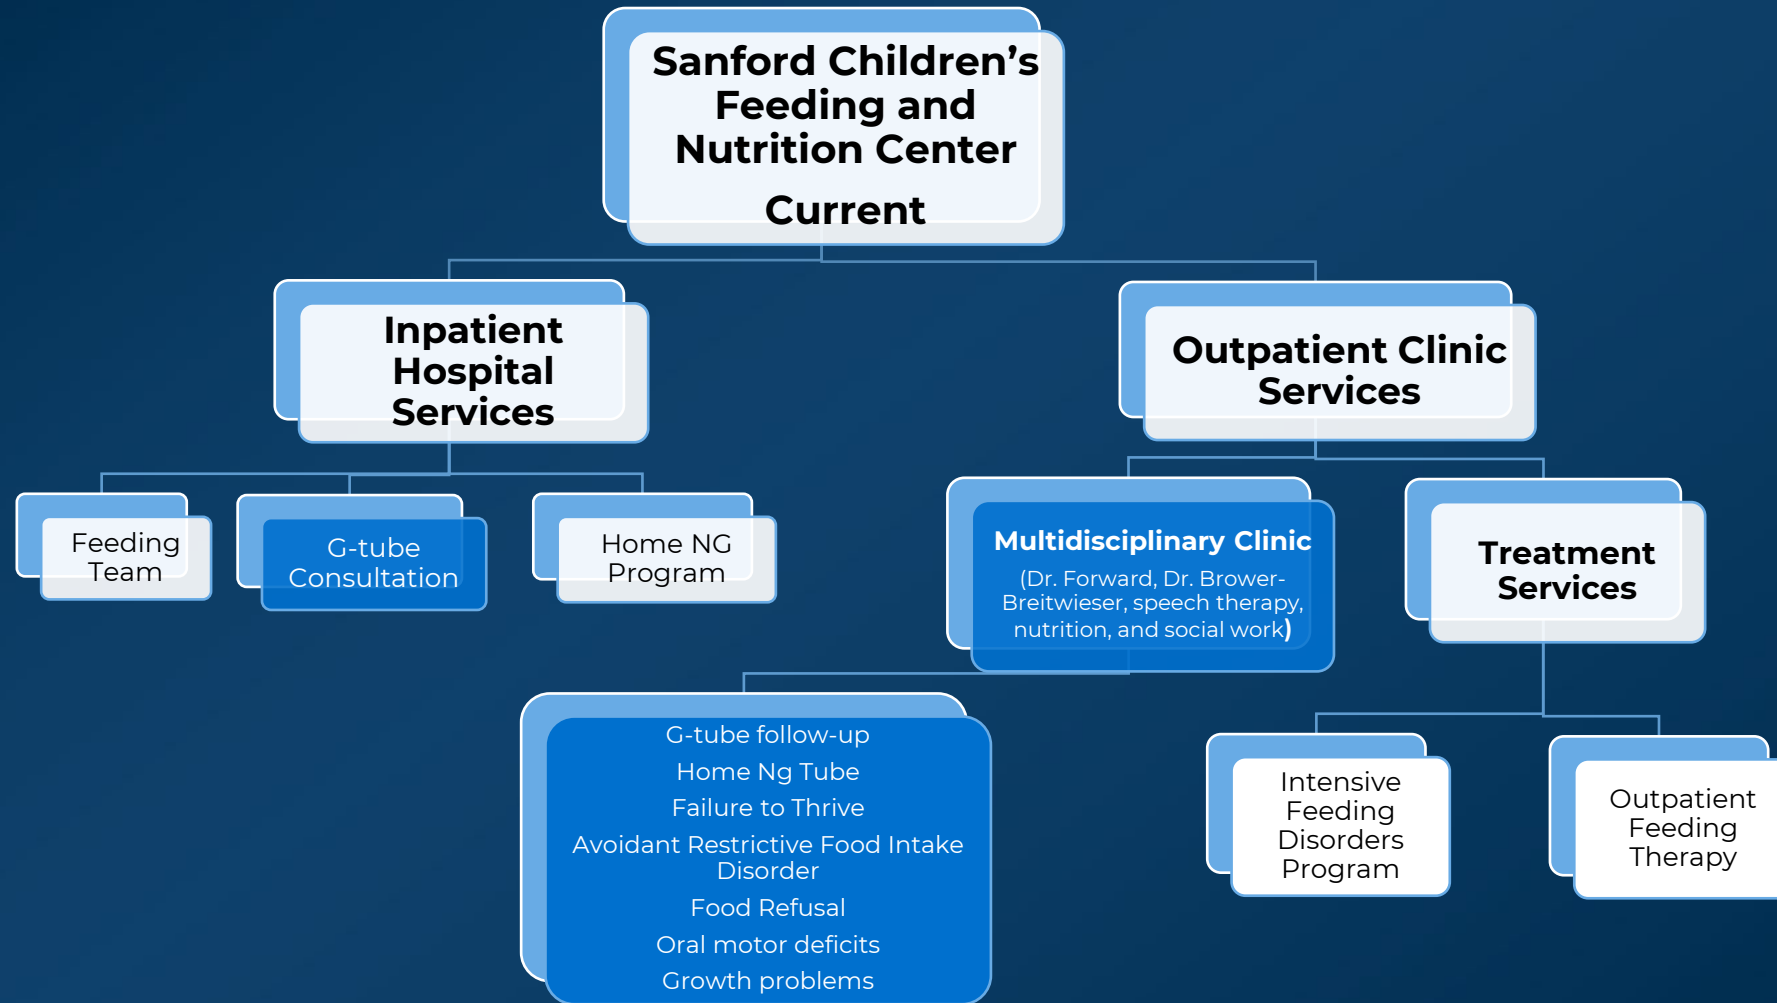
Sanford Children's Feeding and Nutrition Center

Current

Inpatient Hospital Services

Outpatient Clinic Services

Feeding Team

G-tube Consultation

Home NG Program

Multidisciplinary Clinic

(Dr. Forward, Dr. Brower-Breitwieser, speech therapy, nutrition, and social work)

Treatment Services

G-tube follow-up
Home Ng Tube
Failure to Thrive
Avoidant Restrictive Food Intake Disorder
Food Refusal
Oral motor deficits
Growth problems

Intensive Feeding Disorders Program

Outpatient Feeding Therapy